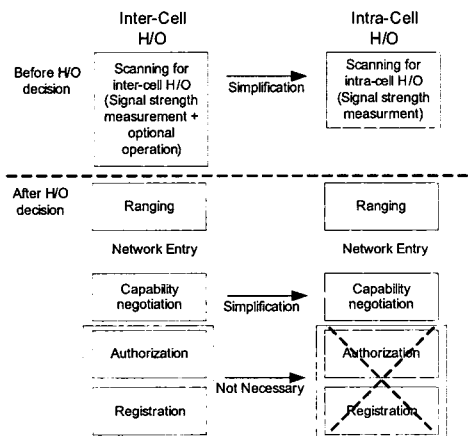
Inter-Cell H/O

Intra-Cell H/O

Before H/O decision

Scanning for inter-cell H/O (Signal strength measurement + optional operation)

Simplification

Scanning for intra-cell H/O (Signal strength measurment)

After H/O decision

Ranging

Ranging

Network Entry

Network Entry

Capability negotiation

Simplification

Capability negotiation

Authorization

Not Necessary

Authorization

Registration

Registration